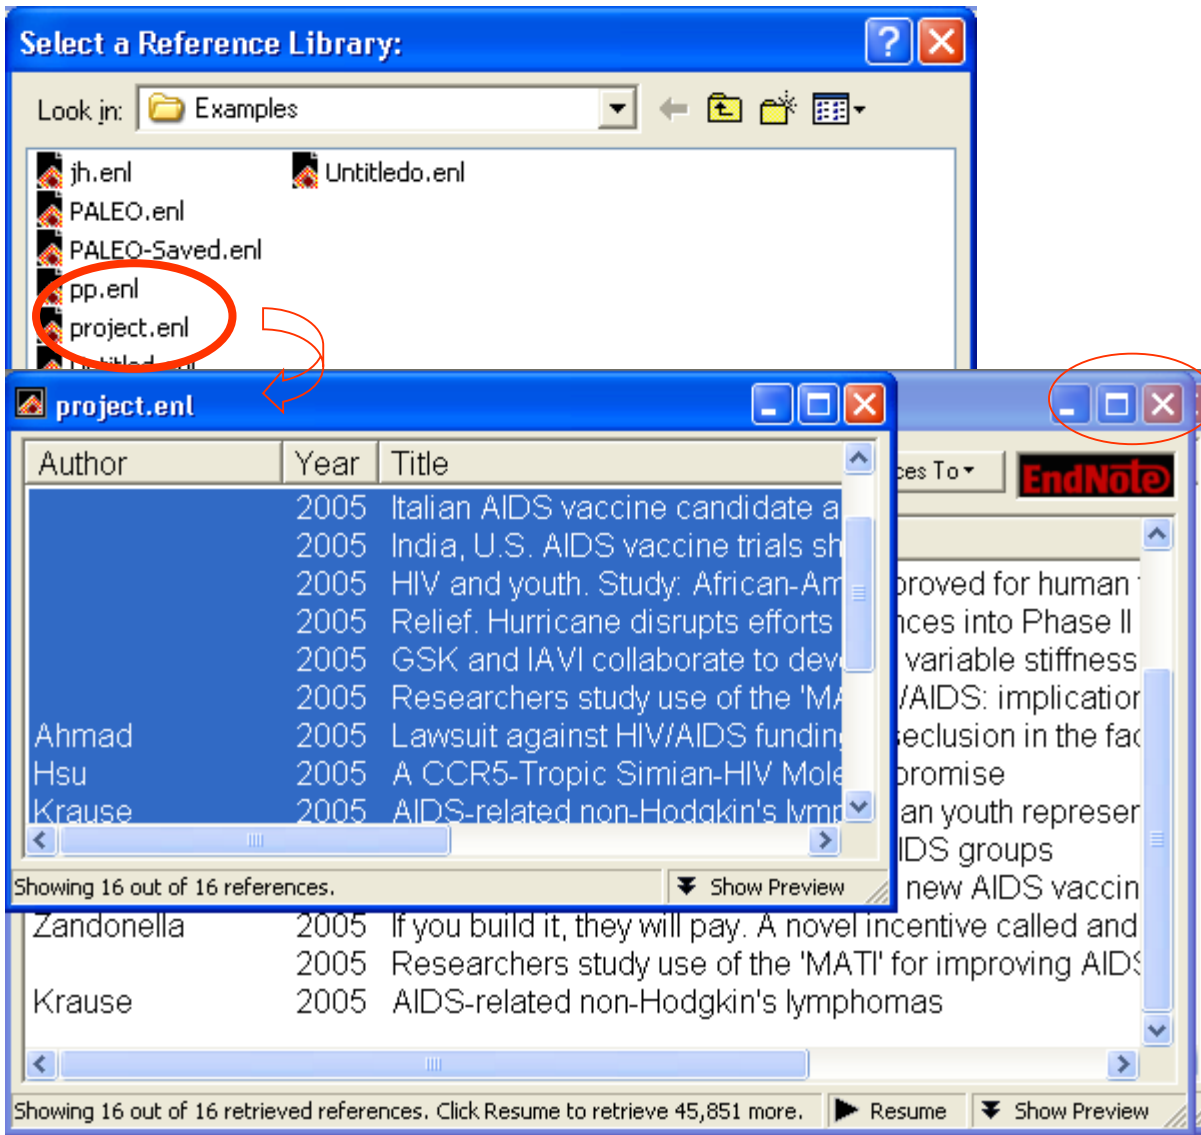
Select a Reference Library:

Look in: Examples

jh.enl
PALEO.enl
PALEO-Saved.enl
pp.enl
project.enl
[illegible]
Untitledo.enl

project.enl

| Author | Year | Title |
|---|---|---|
| | 2005 | Italian AIDS vaccine candidate a |
| | 2005 | India, U.S. AIDS vaccine trials sh |
| | 2005 | HIV and youth. Study: African-Am |
| | 2005 | Relief. Hurricane disrupts efforts |
| | 2005 | GSK and IAVI collaborate to dev |
| | 2005 | Researchers study use of the 'M |
| Ahmad | 2005 | Lawsuit against HIV/AIDS fundin |
| Hsu | 2005 | A CCR5-Tropic Simian-HIV Mole |
| Krause | 2005 | AIDS-related non-Hodgkin's lymp |

Showing 16 out of 16 references.
Show Preview

ces To
EndNote

proved for human
nces into Phase II
variable stiffness
/AIDS: implicatior
seclusion in the fac
promise
an youth represer
IDS groups
new AIDS vaccin

| | | |
|---|---|---|
| Zandonella | 2005 | If you build it, they will pay. A novel incentive called and |
| | 2005 | Researchers study use of the 'MATI' for improving AIDS |
| Krause | 2005 | AIDS-related non-Hodgkin's lymphomas |

Showing 16 out of 16 retrieved references. Click Resume to retrieve 45,851 more.
Resume
Show Preview